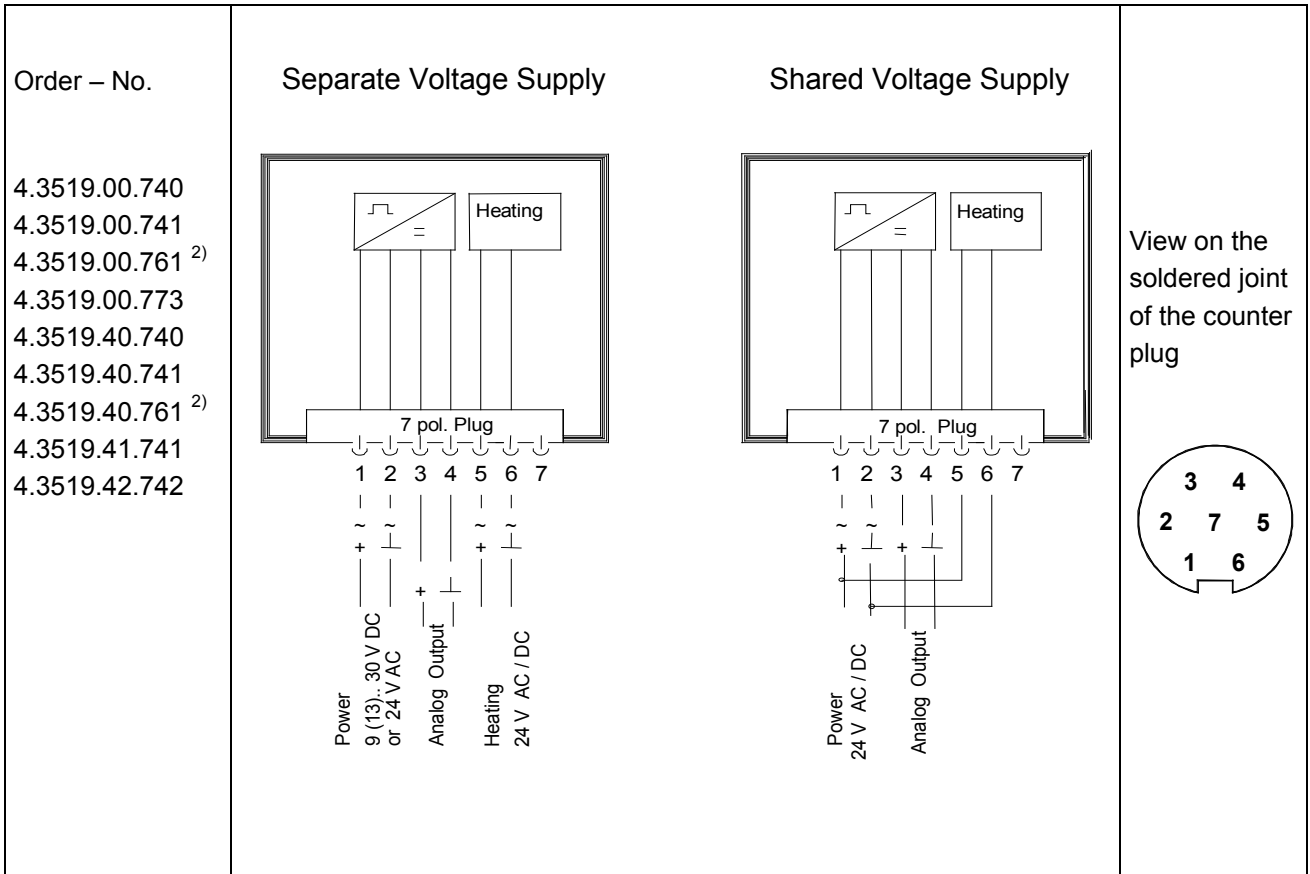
Order – No.

4.3519.00.740
4.3519.00.741
4.3519.00.761 $^{2)}$
4.3519.00.773
4.3519.40.740
4.3519.40.741
4.3519.40.761 $^{2)}$
4.3519.41.741
4.3519.42.742

Separate Voltage Supply

Heating

7 pol. Plug

1 2 3 4 5 6 7

~ ~ ~ ~
+ ⊥ + ⊥ + ⊥

Power
9 (13).. 30 V DC
or 24 V AC

Analog Output

Heating
24 V AC / DC

Shared Voltage Supply

Heating

7 pol. Plug

1 2 3 4 5 6 7

~ ~
+ ⊥ + ⊥

Power
24 V AC / DC

Analog Output

View on the soldered joint of the counter plug

3 4
2 7 5
1 6